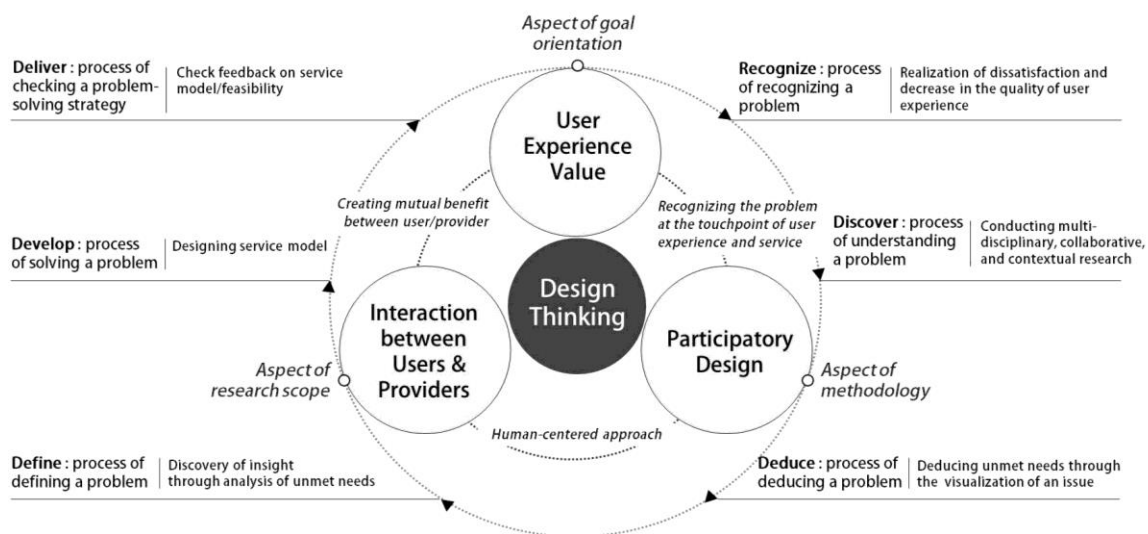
Aspect of goal orientation

Deliver : process of checking a problem-solving strategy

Check feedback on service model/feasibility

Recognize : process of recognizing a problem

Realization of dissatisfaction and decrease in the quality of user experience

User Experience Value

Creating mutual benefit between user/provider

Recognizing the problem at the touchpoint of user experience and service

Discover : process of understanding a problem

Conducting multi-disciplinary, collaborative, and contextual research

Develop : process of solving a problem

Designing service model

Design Thinking

Interaction between Users & Providers

Participatory Design

Aspect of research scope

Aspect of methodology

Human-centered approach

Define : process of defining a problem

Discovery of insight through analysis of unmet needs

Deduce : process of deducing a problem

Deducing unmet needs through the visualization of an issue